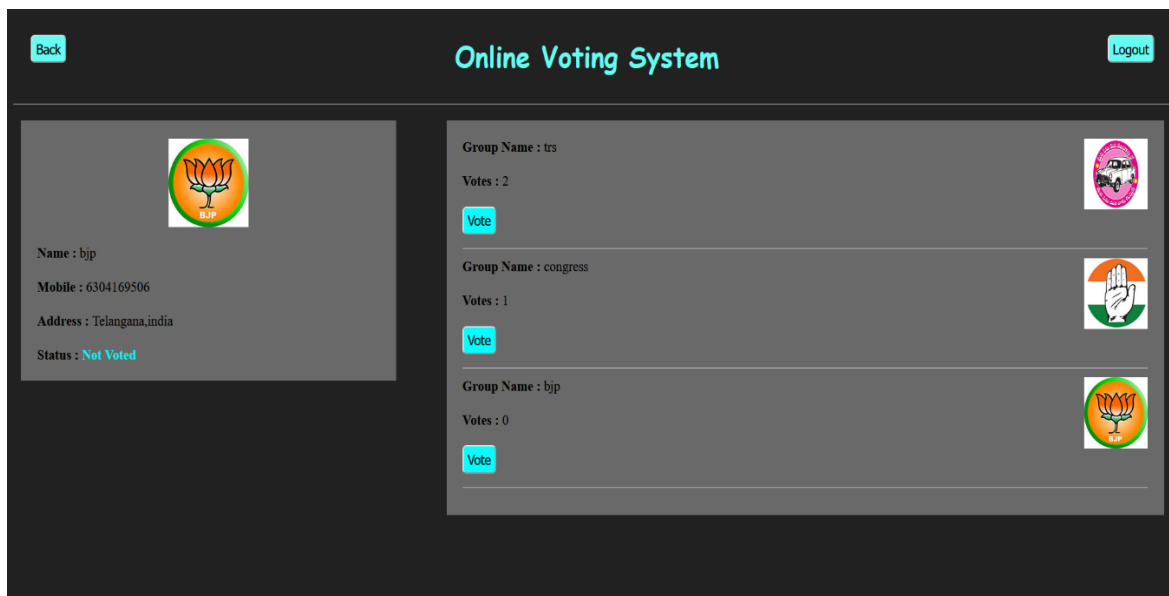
Back

Online Voting System

Logout

BJP

Name : bjp

Mobile : 6304169506

Address : Telangana,india

Status : Not Voted

Group Name : trs

Votes : 2

Vote

Group Name : congress

Votes : 1

Vote

Group Name : bjp

Votes : 0

Vote

BJP